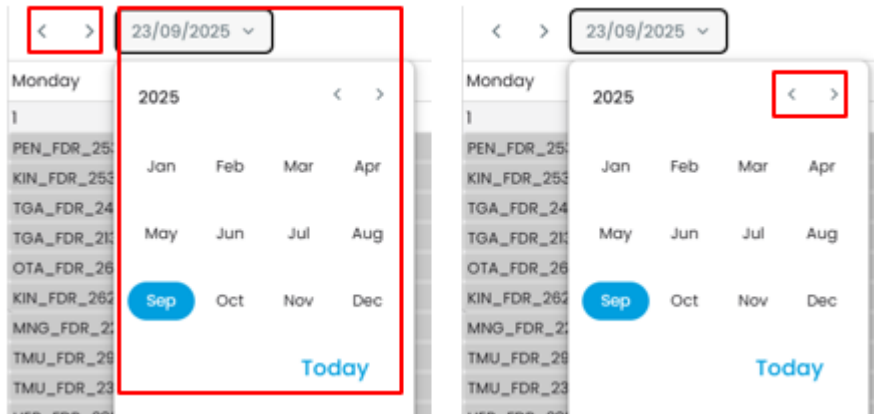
< > 23/09/2025

Monday
1
PEN_FDR_25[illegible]
KIN_FDR_253
TGA_FDR_24
TGA_FDR_21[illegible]
OTA_FDR_26
KIN_FDR_262
MNG_FDR_2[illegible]
TMU_FDR_29
TMU_FDR_23

2025 < >

Jan Feb Mar Apr
May Jun Jul Aug
Sep Oct Nov Dec

Today

< > 23/09/2025

Monday
1
PEN_FDR_25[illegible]
KIN_FDR_253
TGA_FDR_24
TGA_FDR_21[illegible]
OTA_FDR_26
KIN_FDR_262
MNG_FDR_2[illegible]
TMU_FDR_29
TMU_FDR_23

2025 < >

Jan Feb Mar Apr
May Jun Jul Aug
Sep Oct Nov Dec

Today